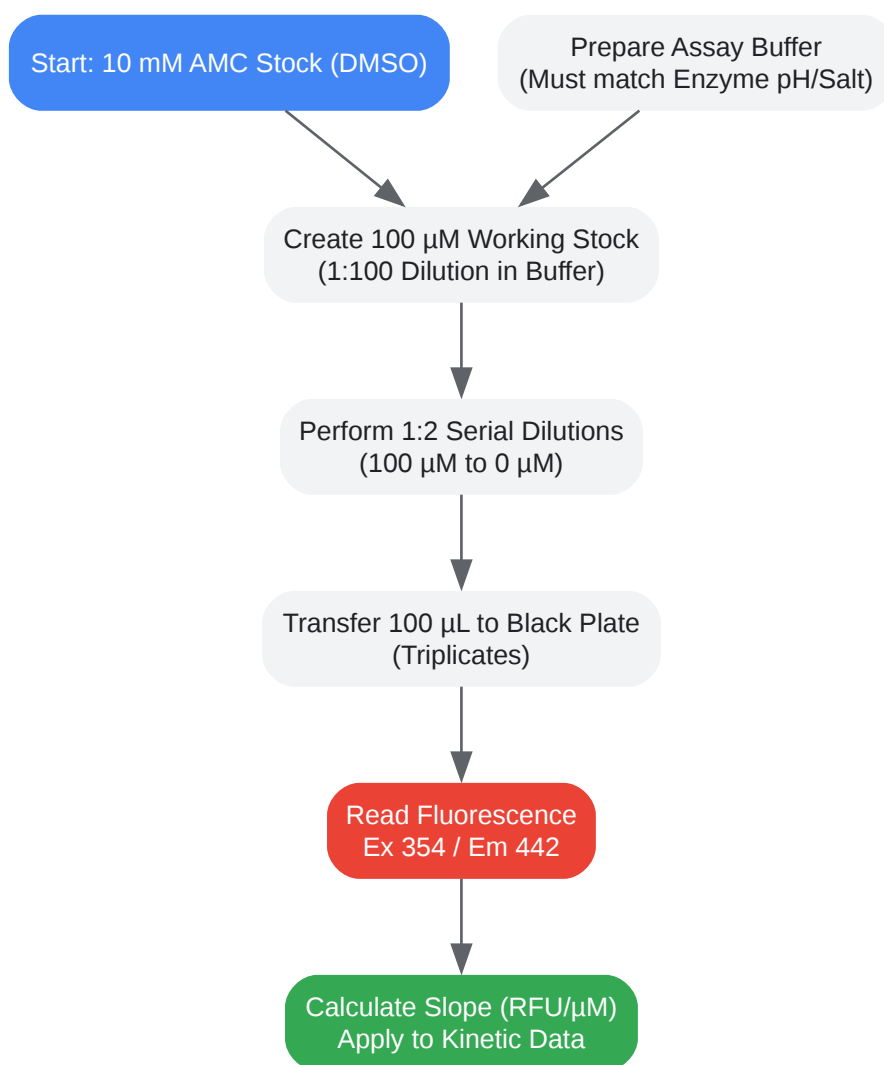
Start: 10 mM AMC Stock (DMSO)

Prepare Assay Buffer
(Must match Enzyme pH/Salt)

Create 100 µM Working Stock
(1:100 Dilution in Buffer)

Perform 1:2 Serial Dilutions
(100 µM to 0 µM)

Transfer 100 µL to Black Plate
(Triplicates)

Read Fluorescence
Ex 354 / Em 442

Calculate Slope (RFU/µM)
Apply to Kinetic Data